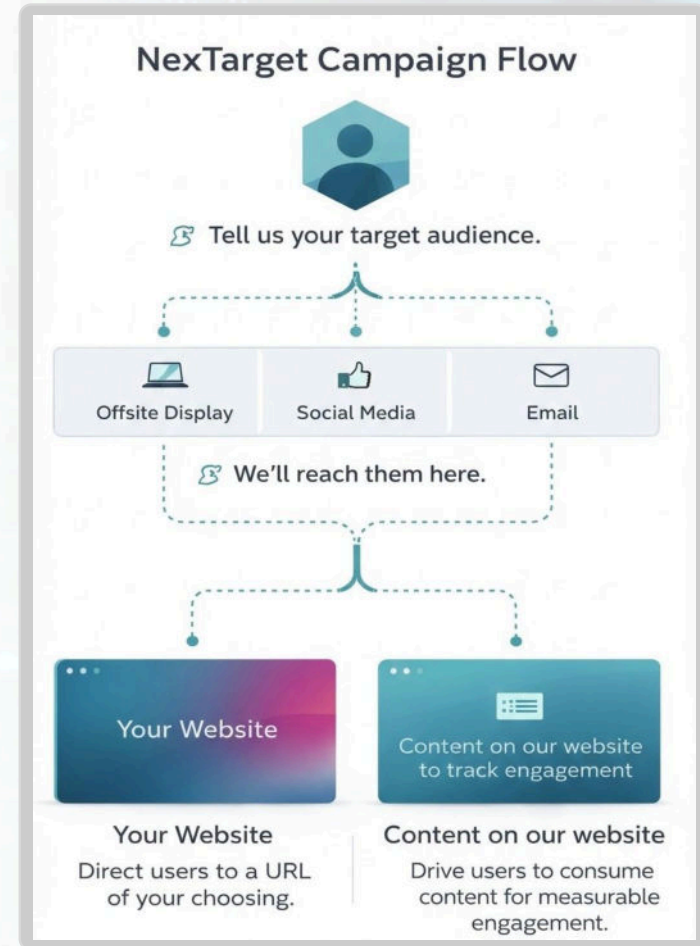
NexTarget Campaign Flow

Tell us your target audience.

Offsite Display

Social Media

Email

We'll reach them here.

Your Website

Content on our website to track engagement

Your Website

Direct users to a URL of your choosing.

Content on our website

Drive users to consume content for measurable engagement.